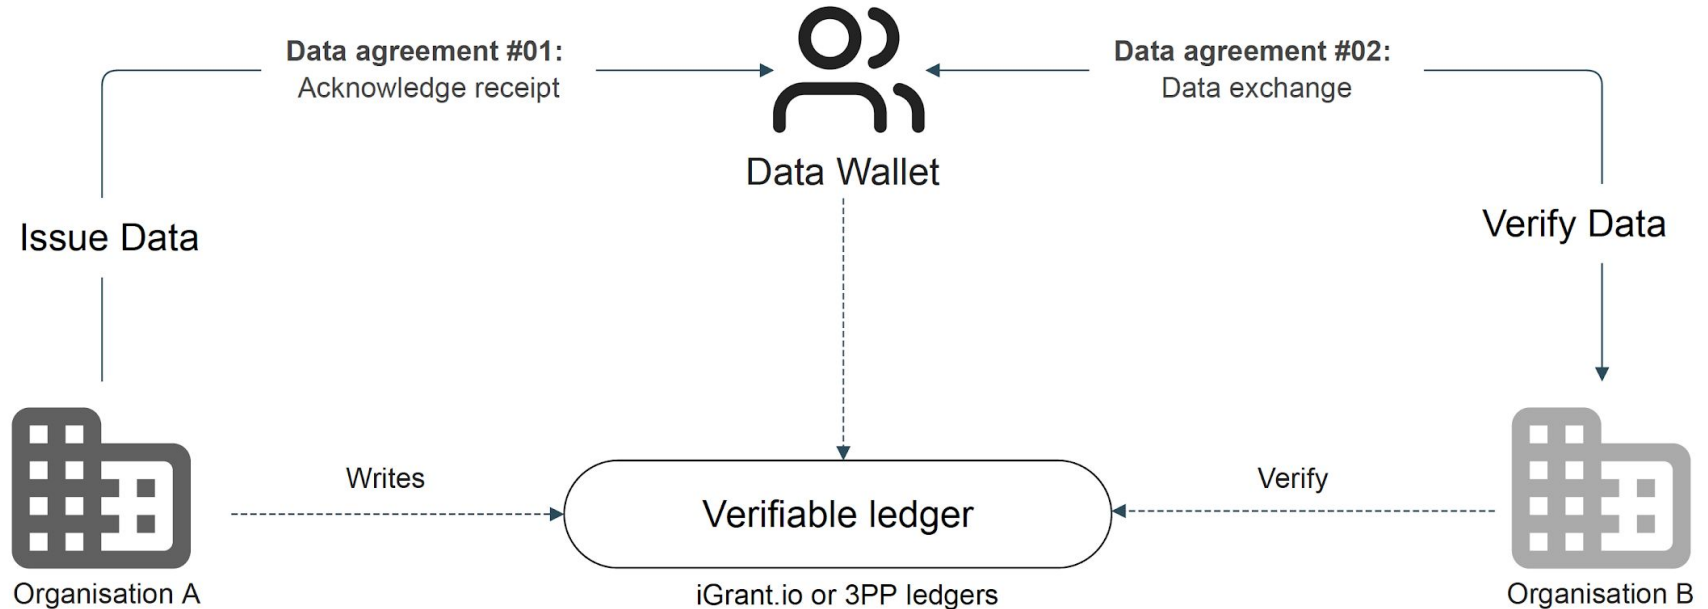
Data agreement #01:
Acknowledge receipt

Data agreement #02:
Data exchange

Data Wallet

Issue Data

Verify Data

Writes

Verify

Verifiable ledger

Organisation A

iGrant.io or 3PP ledgers

Organisation B